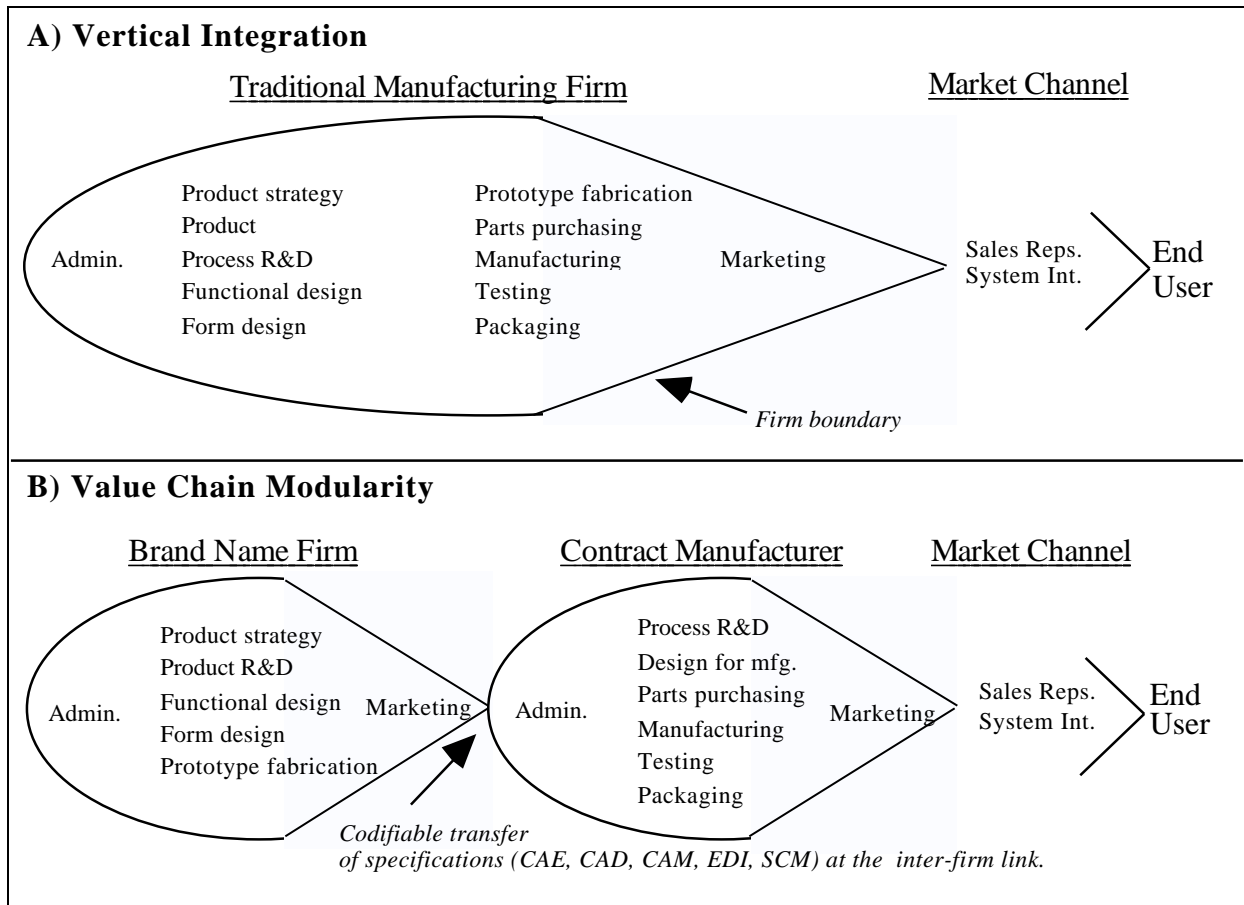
A) Vertical Integration

Traditional Manufacturing Firm

Market Channel

Admin.

Product strategy
Product
Process R&D
Functional design
Form design

Prototype fabrication
Parts purchasing
Manufacturing
Testing
Packaging

Marketing

Sales Reps.
System Int.

End User

Firm boundary

B) Value Chain Modularity

Brand Name Firm

Contract Manufacturer

Market Channel

Admin.

Product strategy
Product R&D
Functional design
Form design
Prototype fabrication

Marketing

Admin.

Process R&D
Design for mfg.
Parts purchasing
Manufacturing
Testing
Packaging

Marketing

Sales Reps.
System Int.

End User

Codifiable transfer of specifications (CAE, CAD, CAM, EDI, SCM) at the inter-firm link.